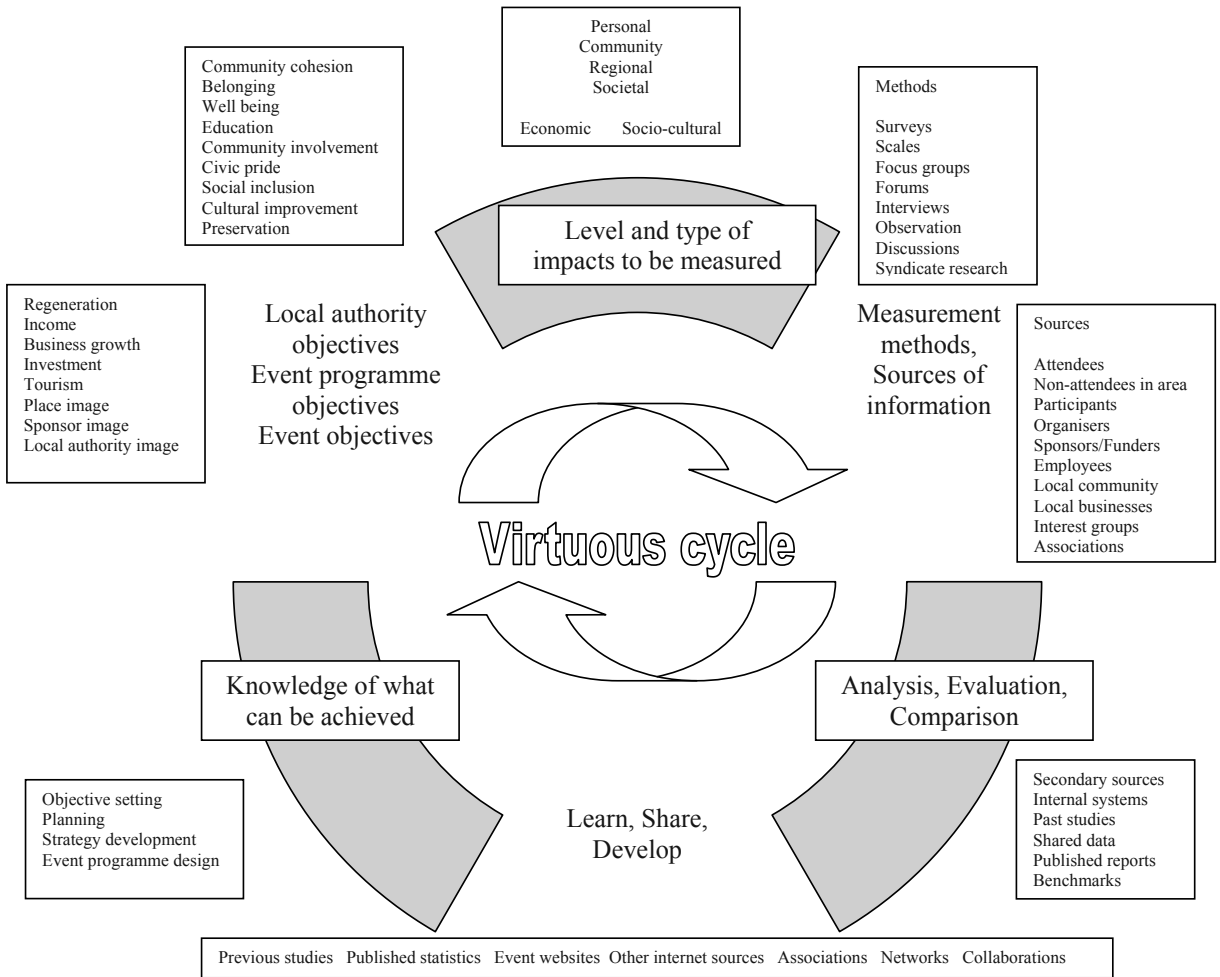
Personal
Community
Regional
Societal

Economic Socio-cultural

Community cohesion
Belonging
Well being
Education
Community involvement
Civic pride
Social inclusion
Cultural improvement
Preservation

Methods

Surveys
Scales
Focus groups
Forums
Interviews
Observation
Discussions
Syndicate research

Level and type of impacts to be measured

Regeneration
Income
Business growth
Investment
Tourism
Place image
Sponsor image
Local authority image

Local authority objectives
Event programme objectives
Event objectives

Measurement methods, Sources of information

Sources

Attendees
Non-attendees in area
Participants
Organisers
Sponsors/Funders
Employees
Local community
Local businesses
Interest groups
Associations

Virtuous cycle

Knowledge of what can be achieved

Analysis, Evaluation, Comparison

Objective setting
Planning
Strategy development
Event programme design

Learn, Share, Develop

Secondary sources
Internal systems
Past studies
Shared data
Published reports
Benchmarks

Previous studies Published statistics Event websites Other internet sources Associations Networks Collaborations